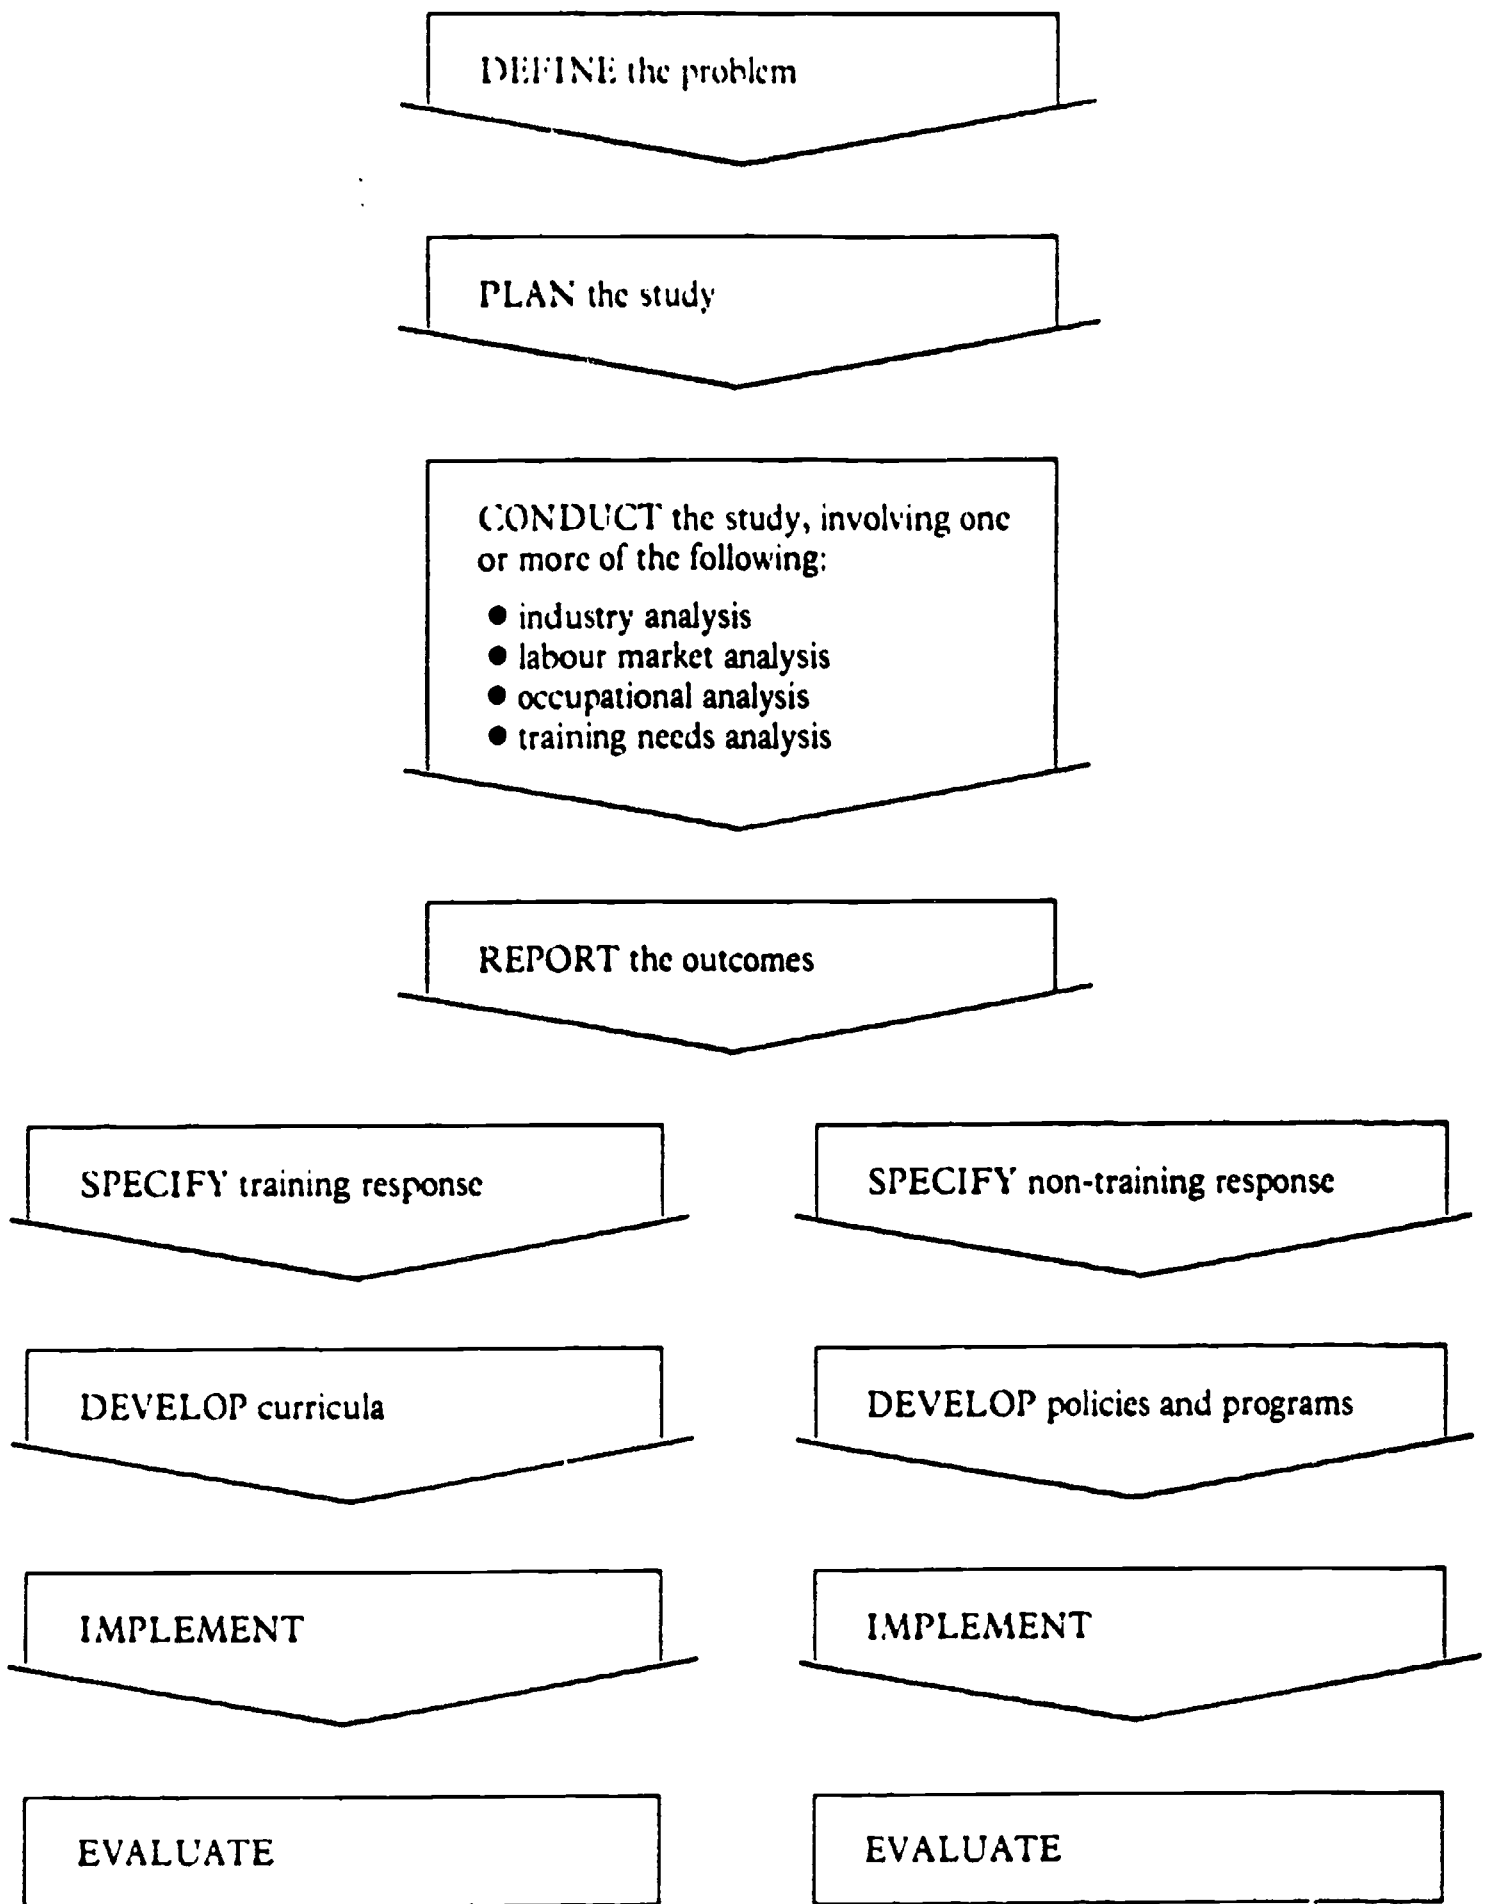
DEFINE the problem

PLAN the study

CONDUCT the study, involving one or more of the following:

- industry analysis
- labour market analysis
- occupational analysis
- training needs analysis

REPORT the outcomes

SPECIFY training response

DEVELOP curricula

IMPLEMENT

EVALUATE

SPECIFY non-training response

DEVELOP policies and programs

IMPLEMENT

EVALUATE